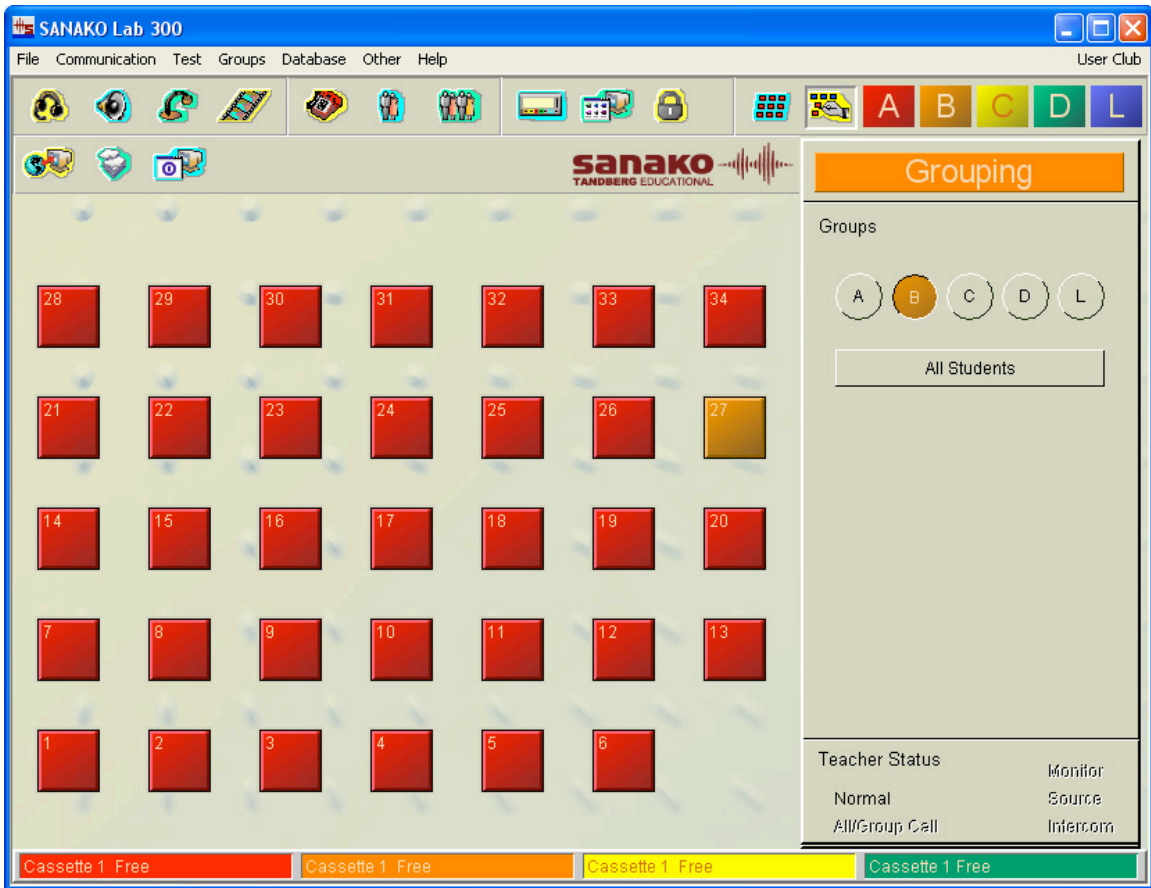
SANAKO Lab 300

File Communication Test Groups Database Other Help User Club

A B C D L

sanako TANDBERG EDUCATIONAL

Grouping

Groups

A B C D L

All Students

28 29 30 31 32 33 34
21 22 23 24 25 26 27
14 15 16 17 18 19 20
7 8 9 10 11 12 13
1 2 3 4 5 6

Teacher Status

Monitor
Normal
Source
All/Group Call
Intercom

Cassette 1 Free
Cassette 1 Free
Cassette 1 Free
Cassette 1 Free